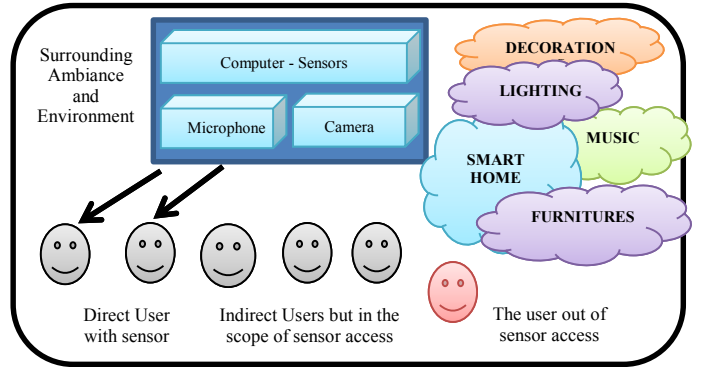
Surrounding Ambiance and Environment

Computer - Sensors

Microphone

Camera

DECORATION

LIGHTING

MUSIC

SMART HOME

FURNITURES

Direct User with sensor

Indirect Users but in the scope of sensor access

The user out of sensor access